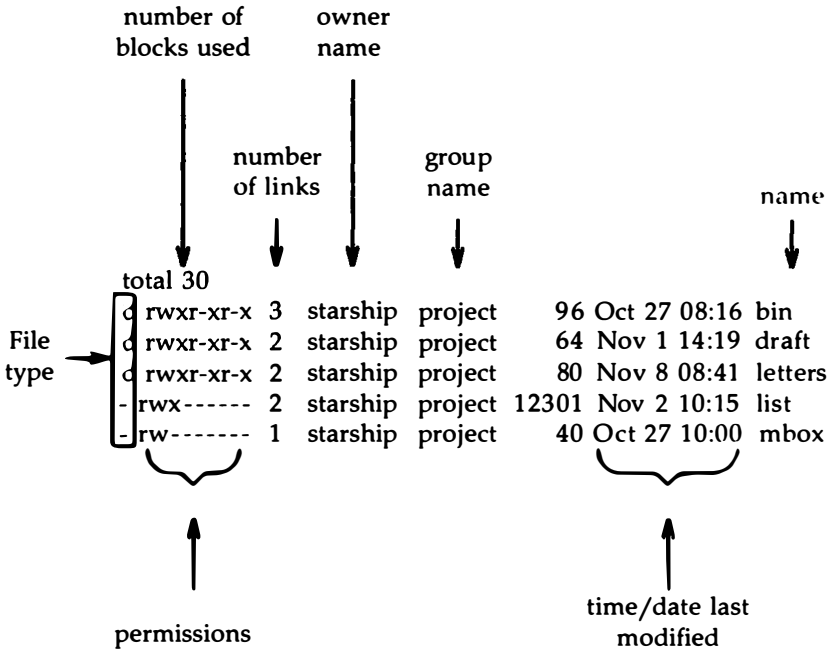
number of blocks used

owner name

number of links

group name

name

total 30

File type

d rwxr-xr-x 3 starship project 96 Oct 27 08:16 bin
d rwxr-xr-x 2 starship project 64 Nov 1 14:19 draft
d rwxr-xr-x 2 starship project 80 Nov 8 08:41 letters
- rwx------ 2 starship project 12301 Nov 2 10:15 list
- rw------- 1 starship project 40 Oct 27 10:00 mbox

permissions

time/date last modified